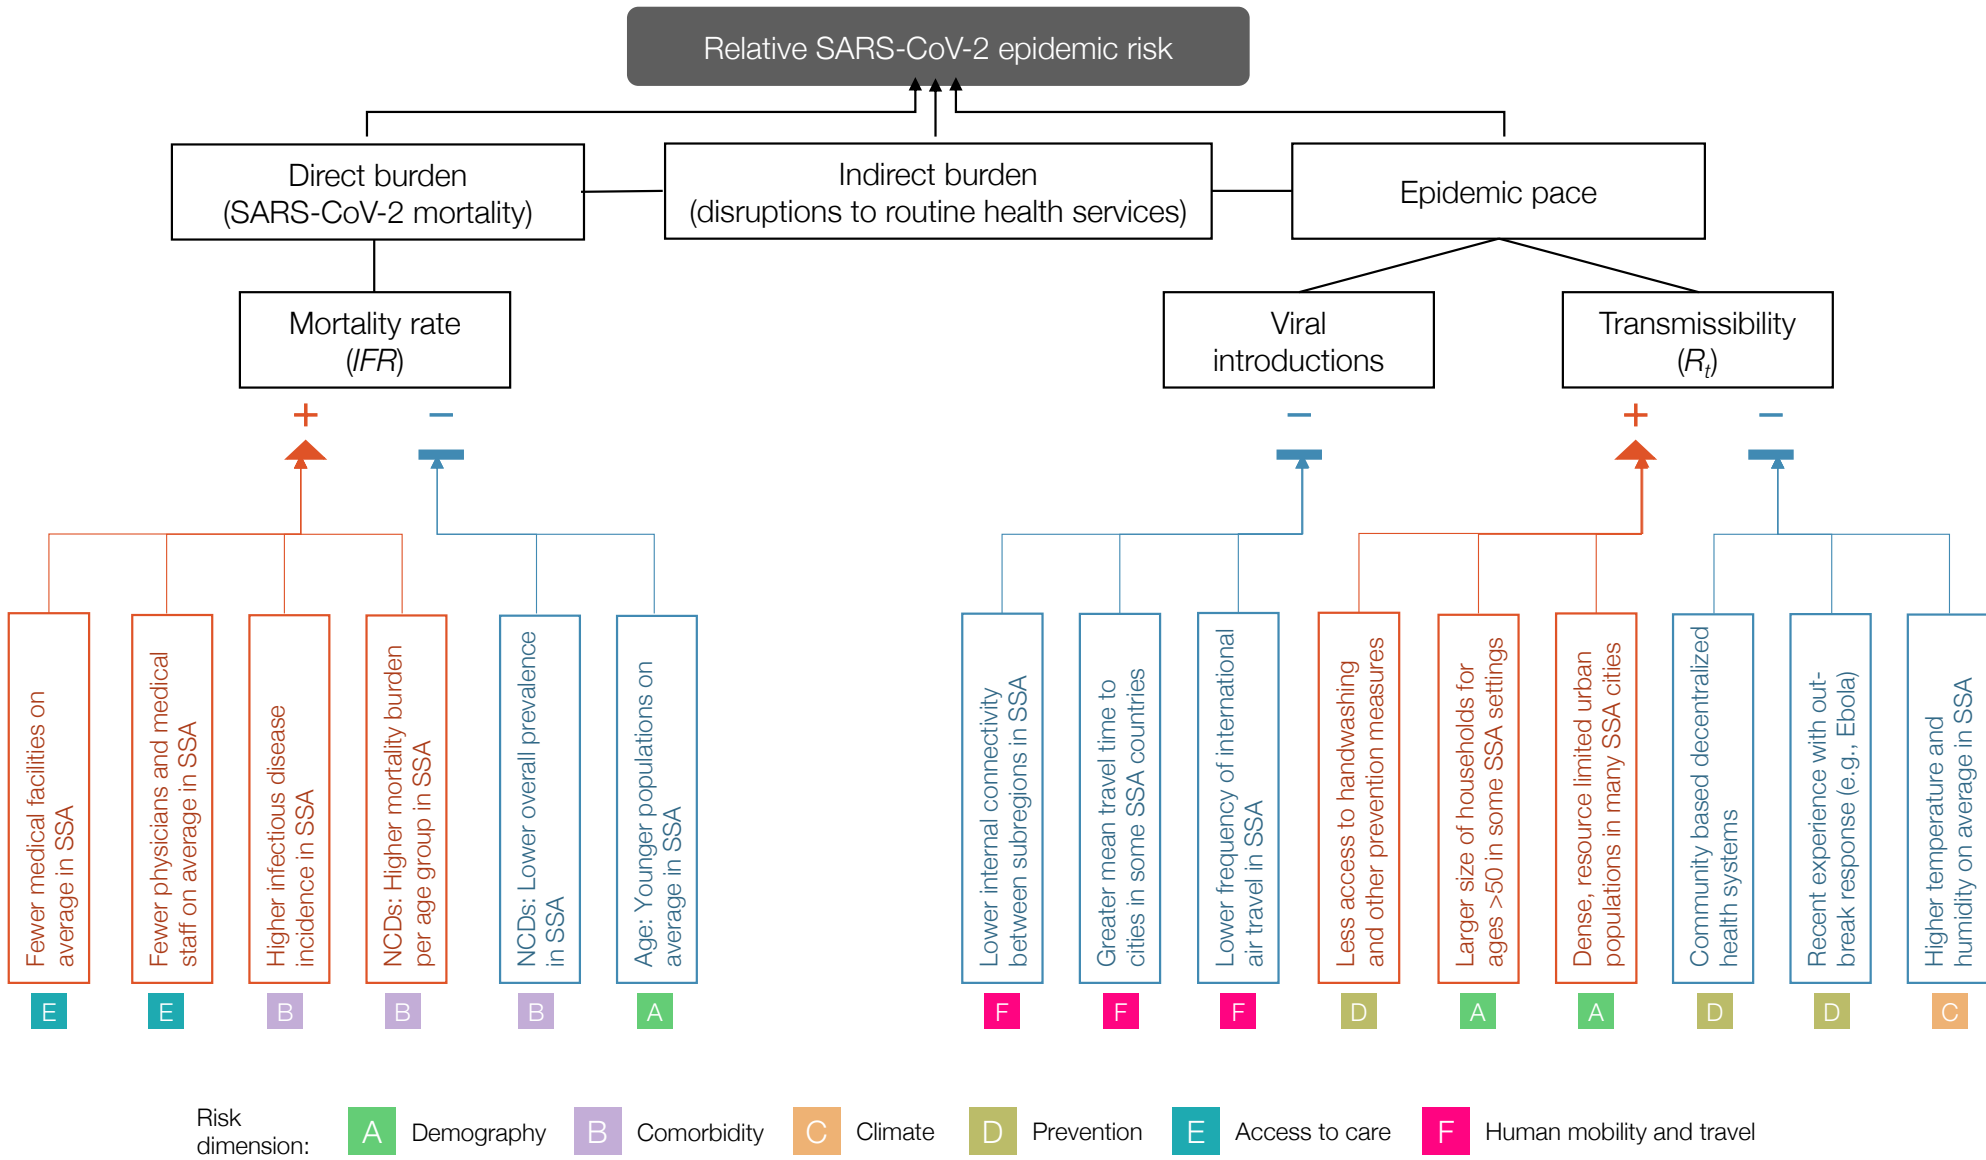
Relative SARS-CoV-2 epidemic risk

Direct burden (SARS-CoV-2 mortality)

Indirect burden (disruptions to routine health services)

Epidemic pace

Mortality rate (*IFR*)

Viral introductions

Transmissibility ($R_t$)

+ –

– + –

Fewer medical facilities on average in SSA
E

Fewer physicians and medical staff on average in SSA
E

Higher infectious disease incidence in SSA
B

NCDs: Higher mortality burden per age group in SSA
B

NCDs: Lower overall prevalence in SSA
B

Age: Younger populations on average in SSA
A

Lower internal connectivity between subregions in SSA
F

Greater mean travel time to cities in some SSA countries
F

Lower frequency of international air travel in SSA
F

Less access to handwashing and other prevention measures
D

Larger size of households for ages >50 in some SSA settings
A

Dense, resource limited urban populations in many SSA cities
A

Community based decentralized health systems
D

Recent experience with outbreak response (e.g., Ebola)
D

Higher temperature and humidity on average in SSA
C

Risk dimension: A Demography B Comorbidity C Climate D Prevention E Access to care F Human mobility and travel